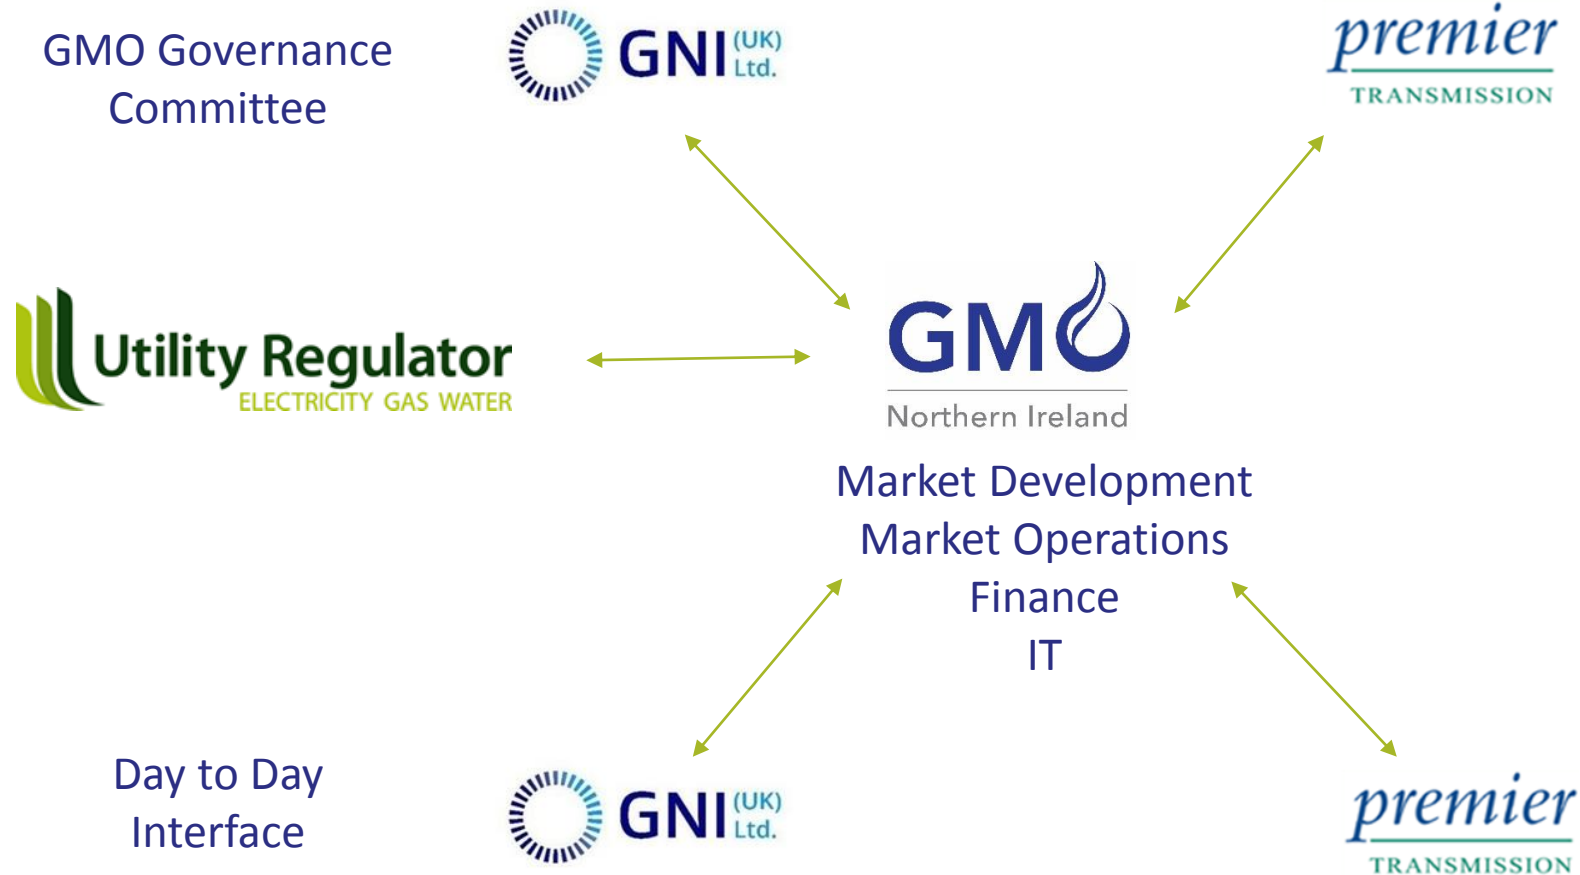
GMO Governance Committee

GNI (UK) Ltd.

premier TRANSMISSION

Utility Regulator ELECTRICITY GAS WATER

GMO Northern Ireland

Market Development
Market Operations
Finance
IT

Day to Day Interface

GNI (UK) Ltd.

premier TRANSMISSION